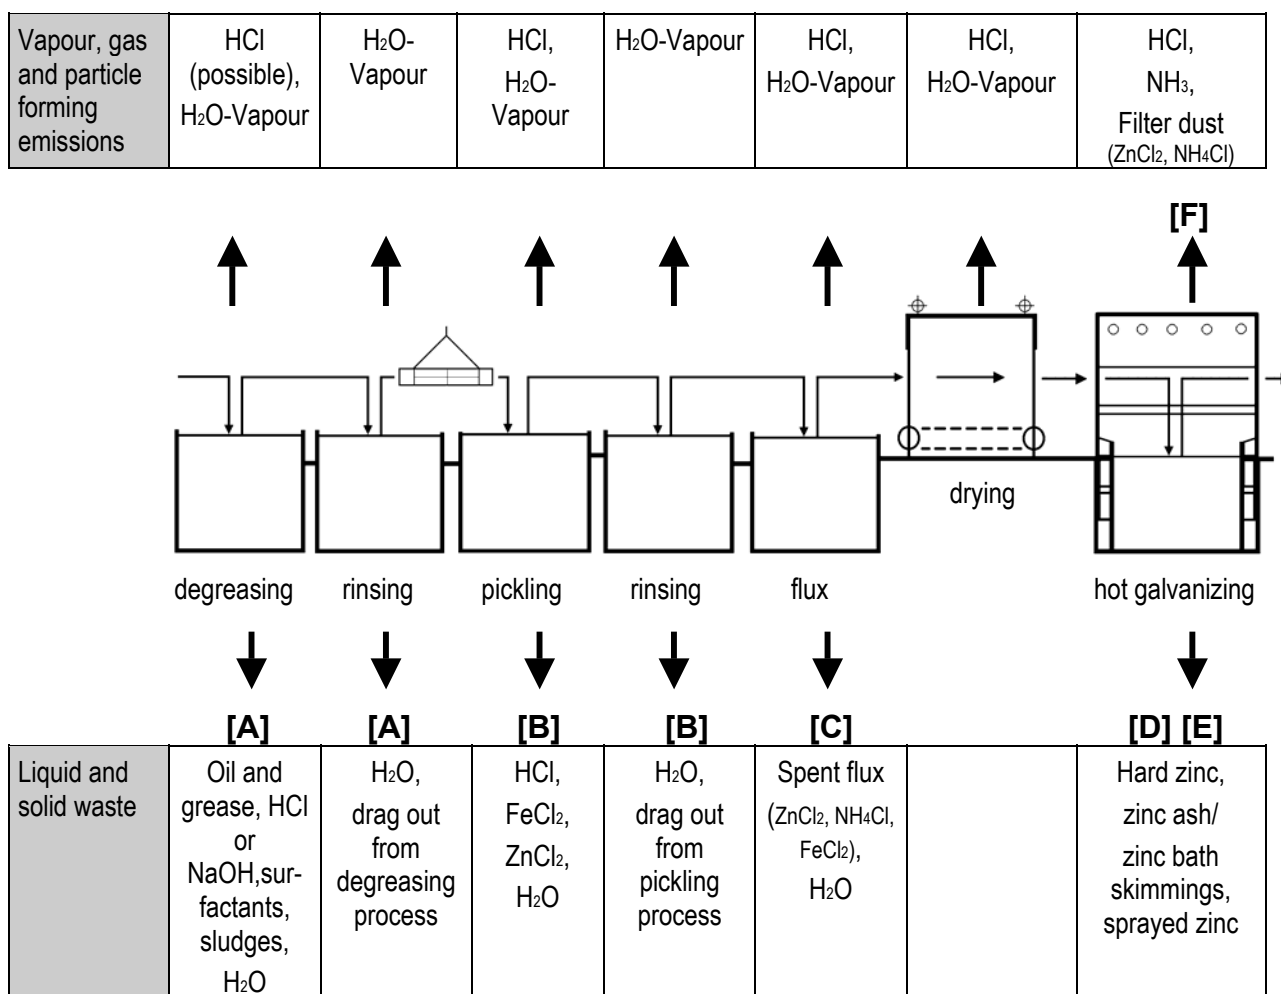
| Vapour, gas and particle forming emissions | HCl (possible), $H_2O$-Vapour | $H_2O$-Vapour | HCl, $H_2O$-Vapour | $H_2O$-Vapour | HCl, $H_2O$-Vapour | HCl, $H_2O$-Vapour | HCl, $NH_3$, Filter dust ($ZnCl_2$, $NH_4Cl$) |
|---|---|---|---|---|---|---|---|

[F]

drying

degreasing rinsing pickling rinsing flux hot galvanizing

[A] [A] [B] [B] [C] [D] [E]

| Liquid and solid waste | Oil and grease, HCl or NaOH,surfactants, sludges, $H_2O$ | $H_2O$, drag out from degreasing process | HCl, $FeCl_2$, $ZnCl_2$, $H_2O$ | $H_2O$, drag out from pickling process | Spent flux ($ZnCl_2$, $NH_4Cl$, $FeCl_2$), $H_2O$ | | Hard zinc, zinc ash/ zinc bath skimmings, sprayed zinc |
|---|---|---|---|---|---|---|---|